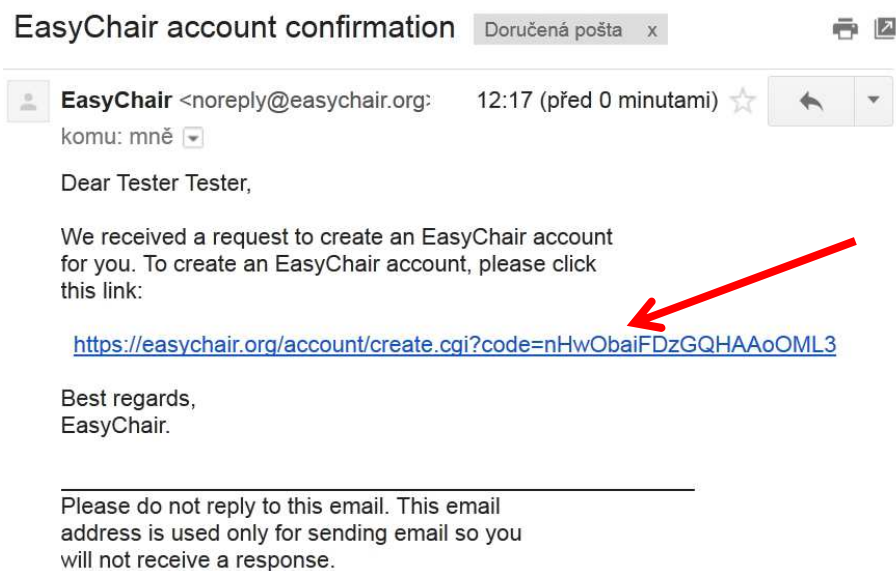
EasyChair account confirmation Doručená pošta x

EasyChair <noreply@easychair.org> 12:17 (před 0 minutami)
komu: mně

Dear Tester Tester,

We received a request to create an EasyChair account for you. To create an EasyChair account, please click this link:

https://easychair.org/account/create.cgi?code=nHwObaiFDzGQHAAoOML3

Best regards,
EasyChair.

Please do not reply to this email. This email address is used only for sending email so you will not receive a response.